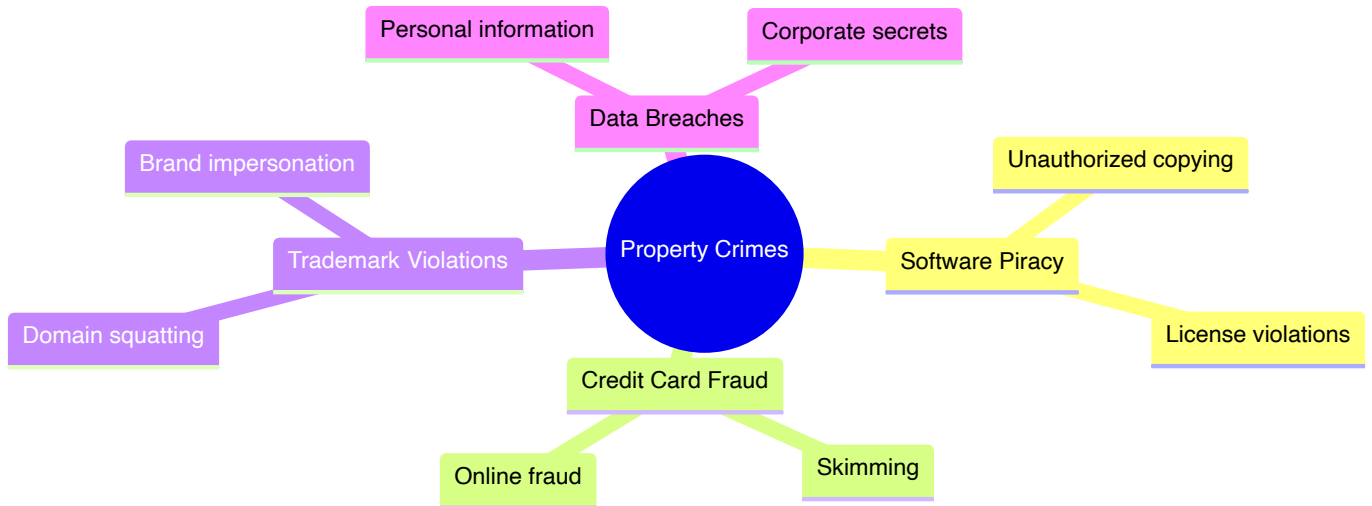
Personal information

Corporate secrets

Data Breaches

Brand impersonation

Unauthorized copying

Trademark Violations

Property Crimes

Software Piracy

Domain squatting

License violations

Credit Card Fraud

Online fraud

Skimming